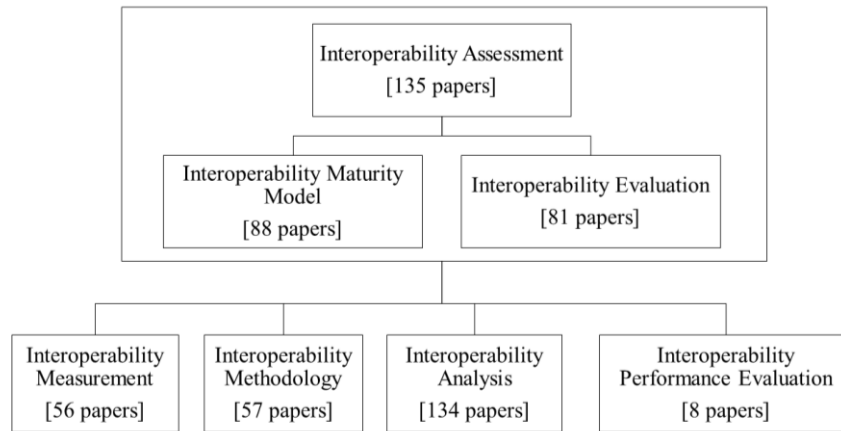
Interoperability Assessment
[135 papers]

Interoperability Maturity Model
[88 papers]

Interoperability Evaluation
[81 papers]

Interoperability Measurement
[56 papers]

Interoperability Methodology
[57 papers]

Interoperability Analysis
[134 papers]

Interoperability Performance Evaluation
[8 papers]